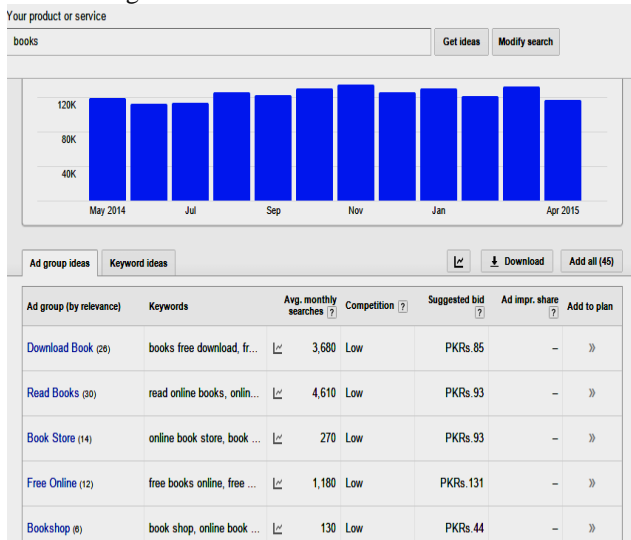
Your product or service

books

Get ideas

Modify search

120K
80K
40K

May 2014
Jul
Sep
Nov
Jan
Apr 2015

Ad group ideas
Keyword ideas

Download
Add all (45)

| Ad group (by relevance) | Keywords | | Avg. monthly searches ? | Competition ? | Suggested bid ? | Ad impr. share ? | Add to plan |
|---|---|---|---|---|---|---|---|
| Download Book (26) | books free download, fr... | | 3,680 | Low | PKRs.85 | – | » |
| Read Books (30) | read online books, onlin... | | 4,610 | Low | PKRs.93 | – | » |
| Book Store (14) | online book store, book ... | | 270 | Low | PKRs.93 | – | » |
| Free Online (12) | free books online, free ... | | 1,180 | Low | PKRs.131 | – | » |
| Bookshop (6) | book shop, online book ... | | 130 | Low | PKRs.44 | – | » |